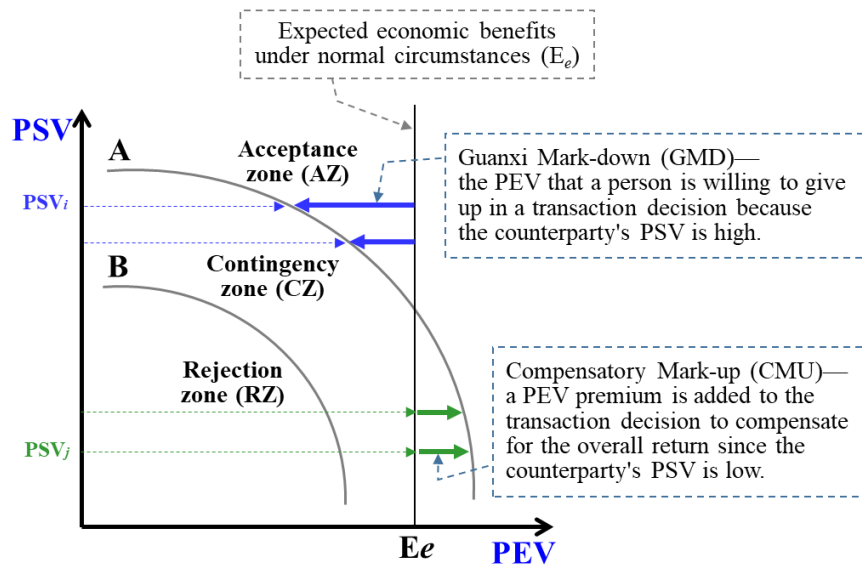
Expected economic benefits under normal circumstances ($E_e$)

PSV

A

Acceptance zone (AZ)

Guanxi Mark-down (GMD)— the PEV that a person is willing to give up in a transaction decision because the counterparty's PSV is high.

$PSV_i$

B

Contingency zone (CZ)

Rejection zone (RZ)

Compensatory Mark-up (CMU)— a PEV premium is added to the transaction decision to compensate for the overall return since the counterparty's PSV is low.

$PSV_j$

E$e$

PEV